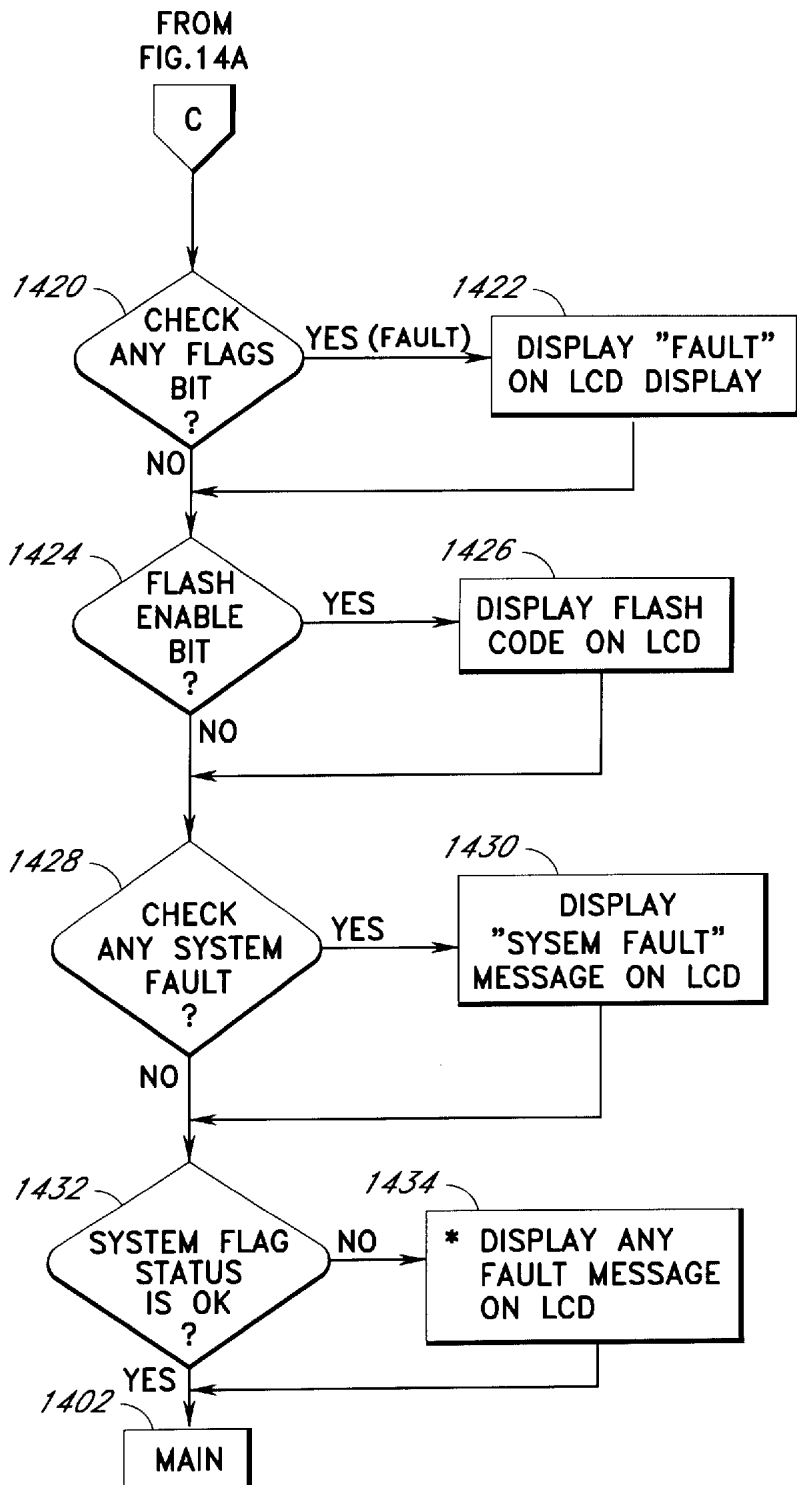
FROM FIG.14A

C

1420

CHECK ANY FLAGS BIT ?

YES (FAULT)

1422

DISPLAY "FAULT" ON LCD DISPLAY

NO

1424

FLASH ENABLE BIT ?

YES

1426

DISPLAY FLASH CODE ON LCD

NO

1428

CHECK ANY SYSTEM FAULT ?

YES

1430

DISPLAY "SYSEM FAULT" MESSAGE ON LCD

NO

1432

SYSTEM FLAG STATUS IS OK ?

NO

1434

* DISPLAY ANY FAULT MESSAGE ON LCD

YES

1402

MAIN